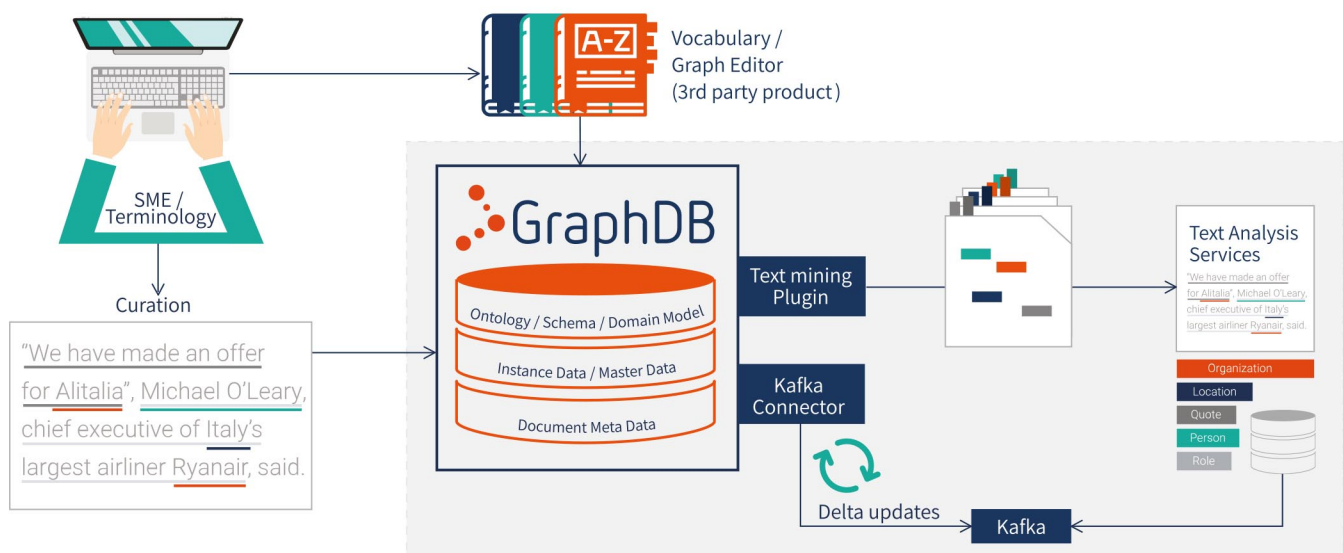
A-Z

Vocabulary / Graph Editor (3rd party product)

SME / Terminology

Curation

“We have made an offer for Alitalia”, Michael O’Leary, chief executive of Italy’s largest airliner Ryanair, said.

GraphDB

Ontology / Schema / Domain Model

Instance Data / Master Data

Document Meta Data

Text mining Plugin

Kafka Connector

Delta updates

Kafka

Text Analysis Services

“We have made an offer for Alitalia”, Michael O’Leary, chief executive of Italy’s largest airliner Ryanair, said.

Organization

Location

Quote

Person

Role